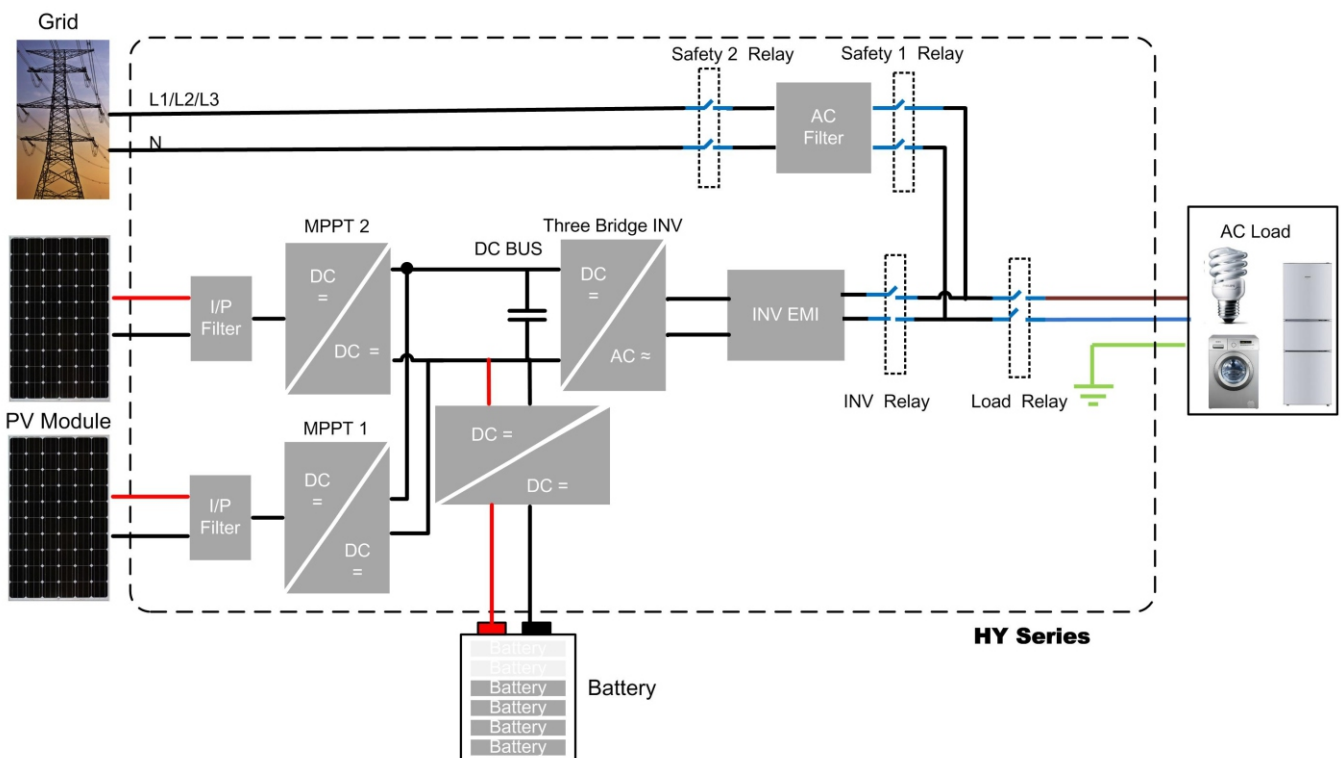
Grid

L1/L2/L3

N

Safety 2 Relay

Safety 1 Relay

AC Filter

MPPT 2

DC =

DC =

DC BUS

Three Bridge INV

DC =

AC ≈

INV EMI

AC Load

I/P Filter

PV Module

MPPT 1

DC =

DC =

DC =

DC =

INV Relay

Load Relay

I/P Filter

HY Series

Battery
Battery
Battery
Battery
Battery
Battery

Battery